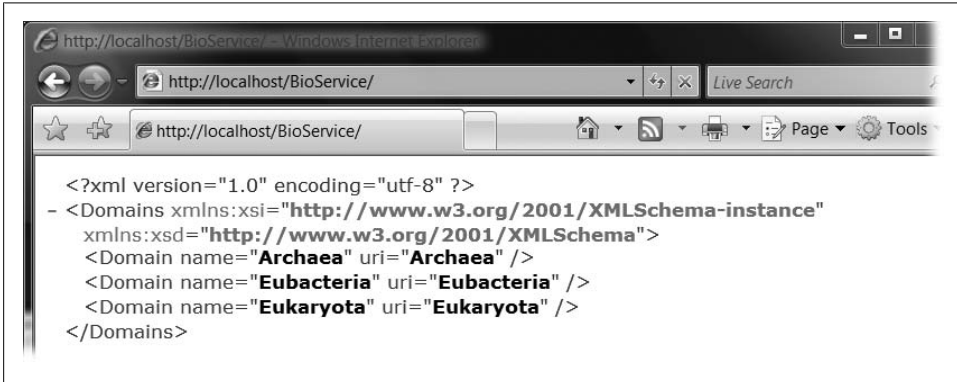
http://localhost/BioService/ - Windows Internet Explorer

http://localhost/BioService/

Live Search

http://localhost/BioService/

Page ▼ Tools

<?xml version="1.0" encoding="utf-8" ?>
- <Domains xmlns:xsi="http://www.w3.org/2001/XMLSchema-instance" xmlns:xsd="http://www.w3.org/2001/XMLSchema">
<Domain name="Archaea" uri="Archaea" />
<Domain name="Eubacteria" uri="Eubacteria" />
<Domain name="Eukaryota" uri="Eukaryota" />
</Domains>